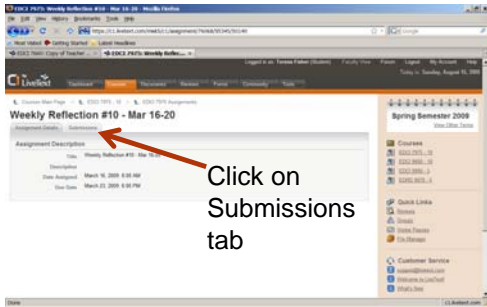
EDCI 797S: Weekly Reflection #10 - Mar 16-20 - Mozilla Firefox
File Edit View History Bookmarks Tools Help
https://c1.livetext.com/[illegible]
Most Visited Getting Started Latest Headlines
EDCI 7660 Copy of Teacher ... EDCI 797S: Weekly Reflec...
Livetext
Logged in as: Teresa Fisher (Student) Faculty View Forum Logout My Account Help
Today is: Sunday, August 16, 2009
Dashboard Courses Documents Reviews Forms Community Tools
Course Main Page > EDCI 797S - W > EDCI 797S Assignments
Weekly Reflection #10 - Mar 16-20
Assignment Details Submissions
Assignment Description
Title Weekly Reflection #10 - Mar 16-20
Description
Date Assigned March 16, 2009 6:30 AM
Due Date March 23, 2009 6:30 PM
Spring Semester 2009
View Other Terms
Courses
EDCI 797S - W
EDCI 8666 - W
EDCI 8650 - W
EDRE 8835 - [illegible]
Quick Links
Reviews
Groups
Visitor Passes
File Manager
Customer Service
support@livetext.com
Welcome to LiveText
What's New
Click on Submissions tab
Done
c1.livetext.com